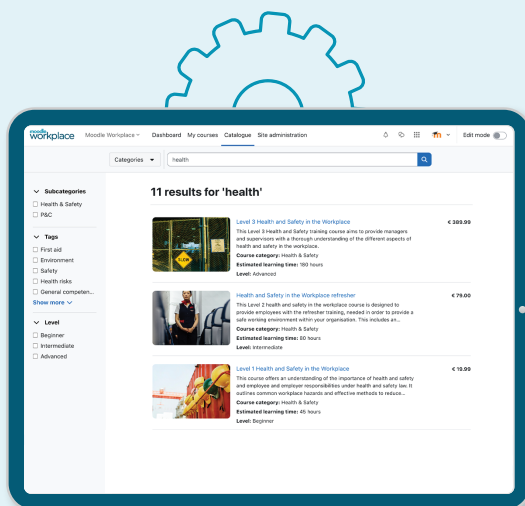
moodle workplace Moodle Workplace Dashboard My courses Catalogue Site administration Edit mode

Categories health

Subcategories
Health & Safety
P&C

Tags
First aid
Environment
Safety
Health risks
General competen...
Show more

Level
Beginner
Intermediate
Advanced

11 results for 'health'

Level 3 Health and Safety in the Workplace
€ 389.99
This Level 3 Health and Safety training course aims to provide managers and supervisors with a thorough understanding of the different aspects of health and safety in the workplace.
Course category: Health & Safety
Estimated learning time: 180 hours
Level: Advanced

Health and Safety in the Workplace refresher
€ 79.00
This Level 2 health and safety in the workplace course is designed to provide employees with the refresher training, needed in order to provide a safe working environment within your organisation. This includes an...
Course category: Health & Safety
Estimated learning time: 80 hours
Level: Intermediate

Level 1 Health and Safety in the Workplace
€ 19.99
This course offers an understanding of the importance of health and safety and employee and employer responsibilities under health and safety law. It outlines common workplace hazards and effective methods to reduce...
Course category: Health & Safety
Estimated learning time: 45 hours
Level: Beginner